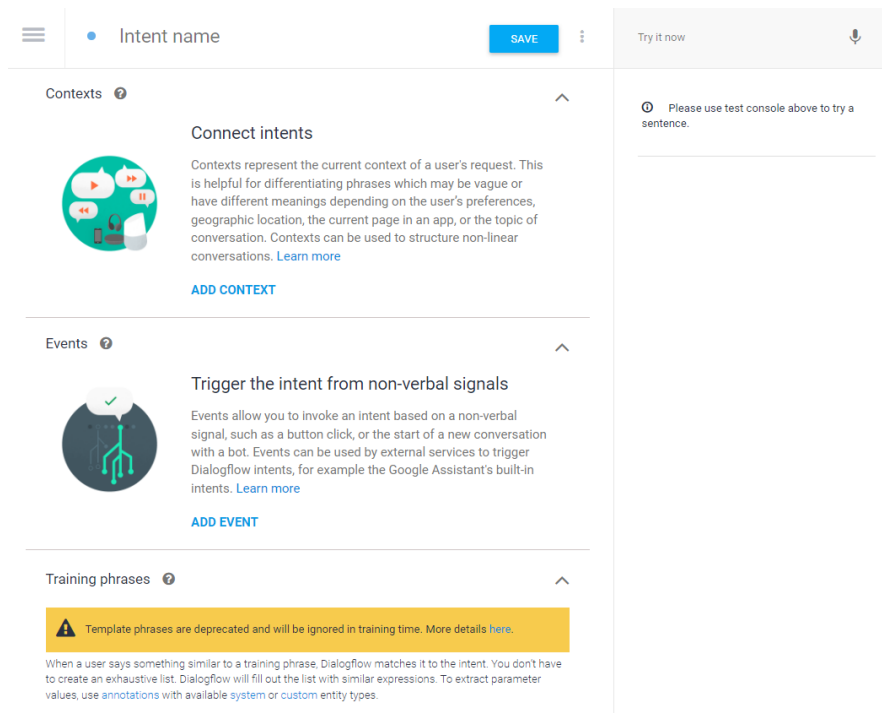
Intent name

SAVE

Try it now

Please use test console above to try a sentence.

Contexts

Connect intents

Contexts represent the current context of a user's request. This is helpful for differentiating phrases which may be vague or have different meanings depending on the user's preferences, geographic location, the current page in an app, or the topic of conversation. Contexts can be used to structure non-linear conversations. Learn more

ADD CONTEXT

Events

Trigger the intent from non-verbal signals

Events allow you to invoke an intent based on a non-verbal signal, such as a button click, or the start of a new conversation with a bot. Events can be used by external services to trigger Dialogflow intents, for example the Google Assistant's built-in intents. Learn more

ADD EVENT

Training phrases

Template phrases are deprecated and will be ignored in training time. More details here.

When a user says something similar to a training phrase, Dialogflow matches it to the intent. You don't have to create an exhaustive list. Dialogflow will fill out the list with similar expressions. To extract parameter values, use annotations with available system or custom entity types.